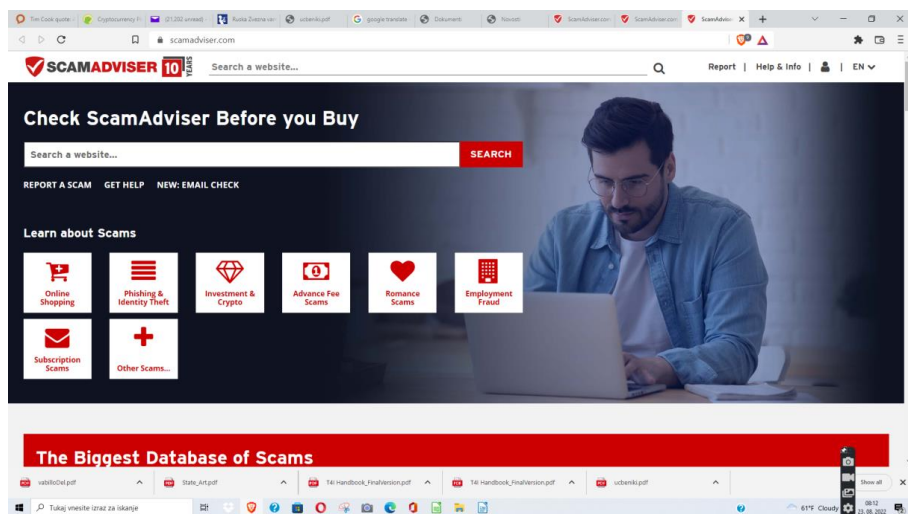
Tim Cook quote | Cryptocurrency | (21,252 unread) | Ruska Zvezna | ucbeniki.pdf | google translate | Dokumenti | Novosti | ScamAdviser.com | ScamAdviser.com | ScamAdvis ×

scamadviser.com

SCAMADVISER 10 YEARS

Search a website...

Report | Help & Info | | EN

Check ScamAdviser Before you Buy

Search a website...

SEARCH

REPORT A SCAM GET HELP NEW: EMAIL CHECK

Learn about Scams

Online Shopping

Phishing & Identity Theft

Investment & Crypto

Advance Fee Scams

Romance Scams

Employment Fraud

Subscription Scams

Other Scams...

The Biggest Database of Scams

vabilloDel.pdf

State_Art.pdf

T4I Handbook_FinalVersion.pdf

T4I Handbook_FinalVersion.pdf

ucbeniki.pdf

Show all

Tukaj vnesite izraz za iskanje

61°F Cloudy

08:12
23. 08. 2022